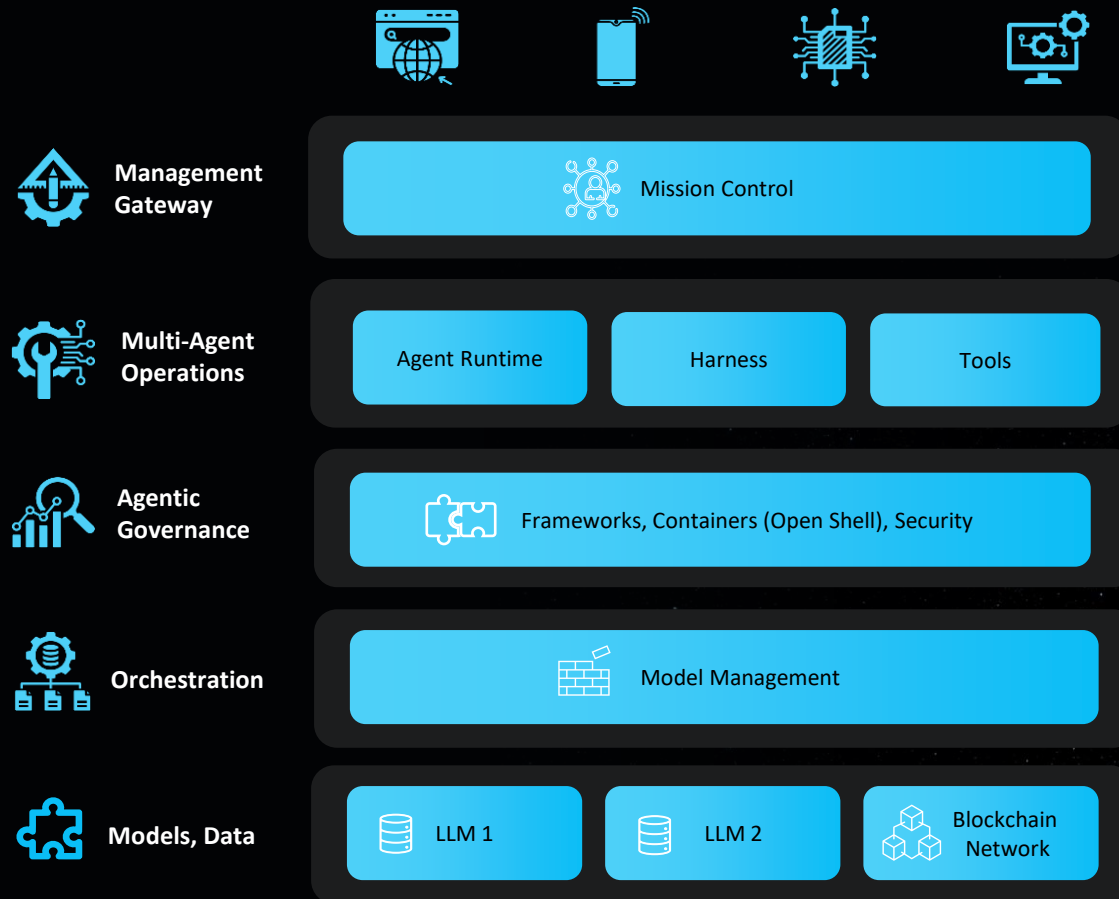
Management Gateway

Mission Control

Multi-Agent Operations

Agent Runtime

Harness

Tools

Agentic Governance

Frameworks, Containers (Open Shell), Security

Orchestration

Model Management

Models, Data

LLM 1

LLM 2

Blockchain Network